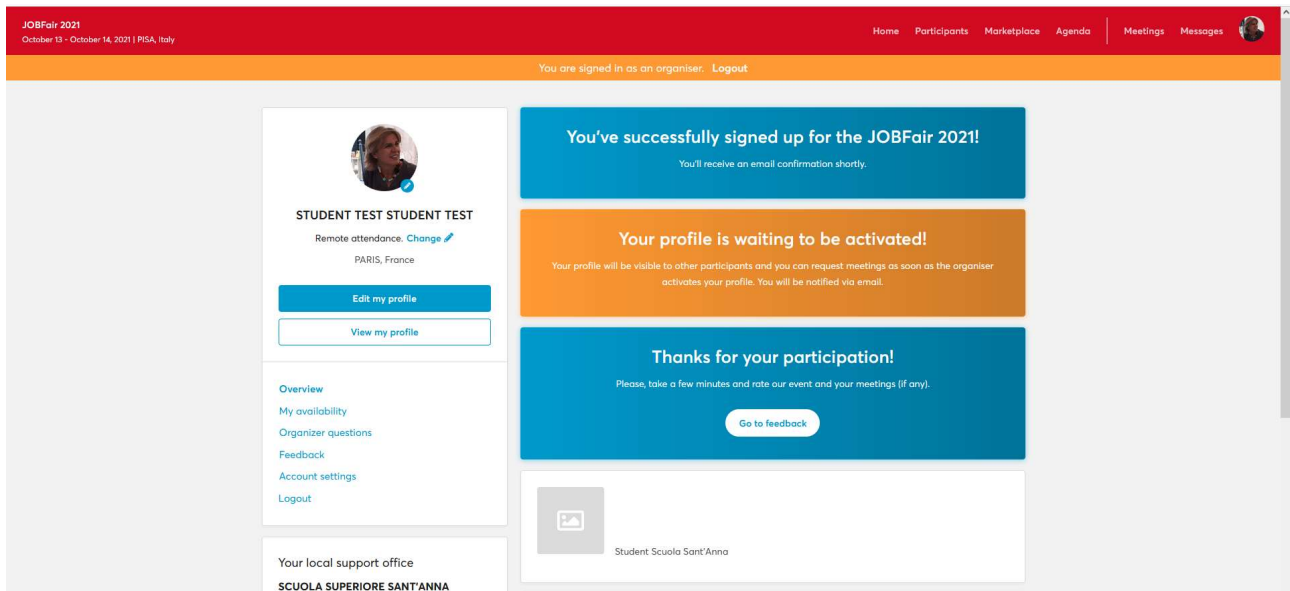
JOBFair 2021
October 13 - October 14, 2021 | PISA, Italy

Home Participants Marketplace Agenda Meetings Messages

You are signed in as an organiser. Logout

STUDENT TEST STUDENT TEST
Remote attendance. Change
PARIS, France

Edit my profile
View my profile

Overview
My availability
Organizer questions
Feedback
Account settings
Logout

Your local support office
SCUOLA SUPERIORE SANT'ANNA

You've successfully signed up for the JOBFair 2021!
You'll receive an email confirmation shortly.

Your profile is waiting to be activated!
Your profile will be visible to other participants and you can request meetings as soon as the organiser activates your profile. You will be notified via email.

Thanks for your participation!
Please, take a few minutes and rate our event and your meetings (if any).
Go to feedback

Student Scuola Sant'Anna